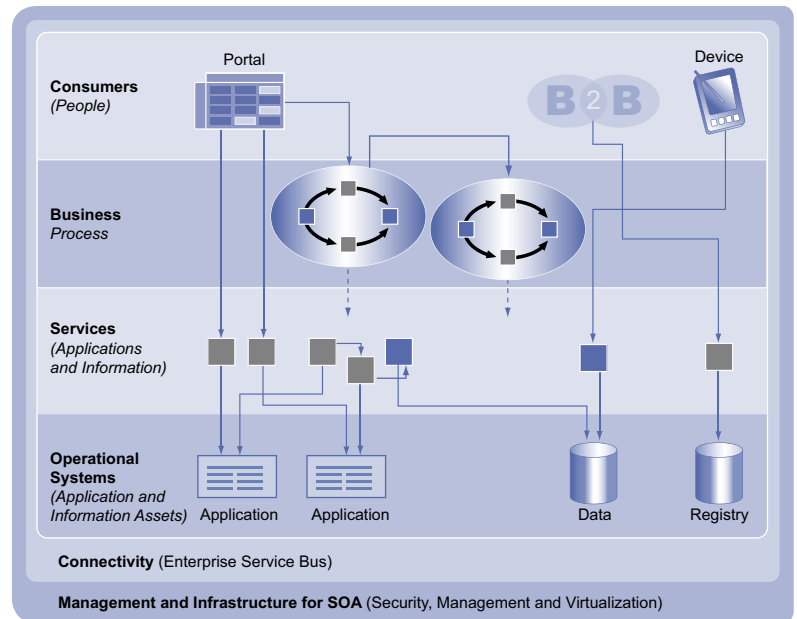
Portal

Device

B2B

Consumers
(People)

Business
Process

Services
(Applications
and Information)

Operational
Systems
(Application and
Information Assets)

Application

Application

Data

Registry

Connectivity (Enterprise Service Bus)

Management and Infrastructure for SOA (Security, Management and Virtualization)